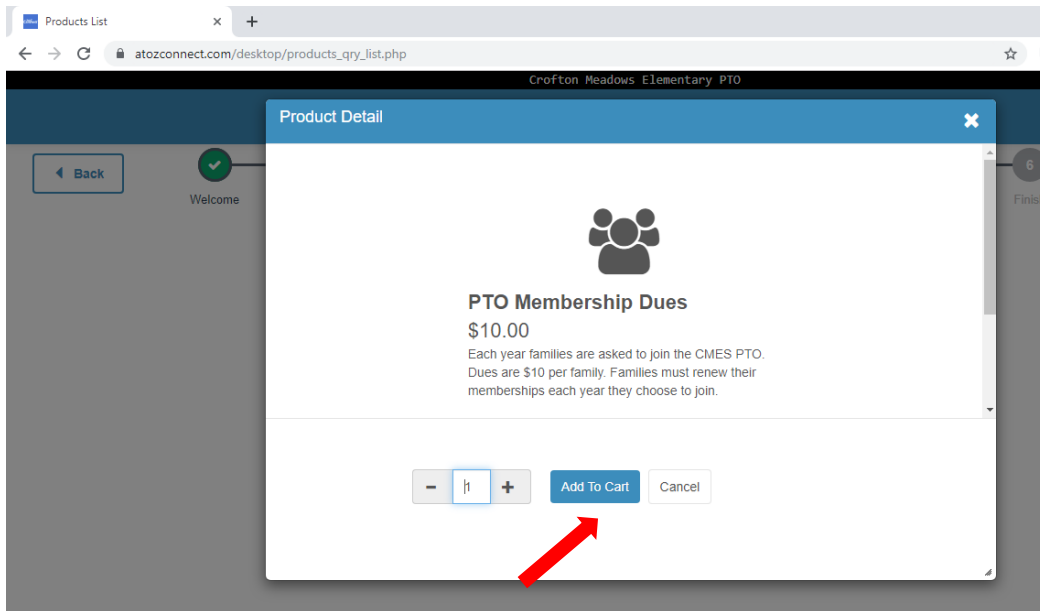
Products List
atozconnect.com/desktop/products_qry_list.php
Crofton Meadows Elementary PTO
Back
Welcome
6
Finis

Product Detail

PTO Membership Dues
$10.00
Each year families are asked to join the CMES PTO. Dues are $10 per family. Families must renew their memberships each year they choose to join.

−
1
+
Add To Cart
Cancel